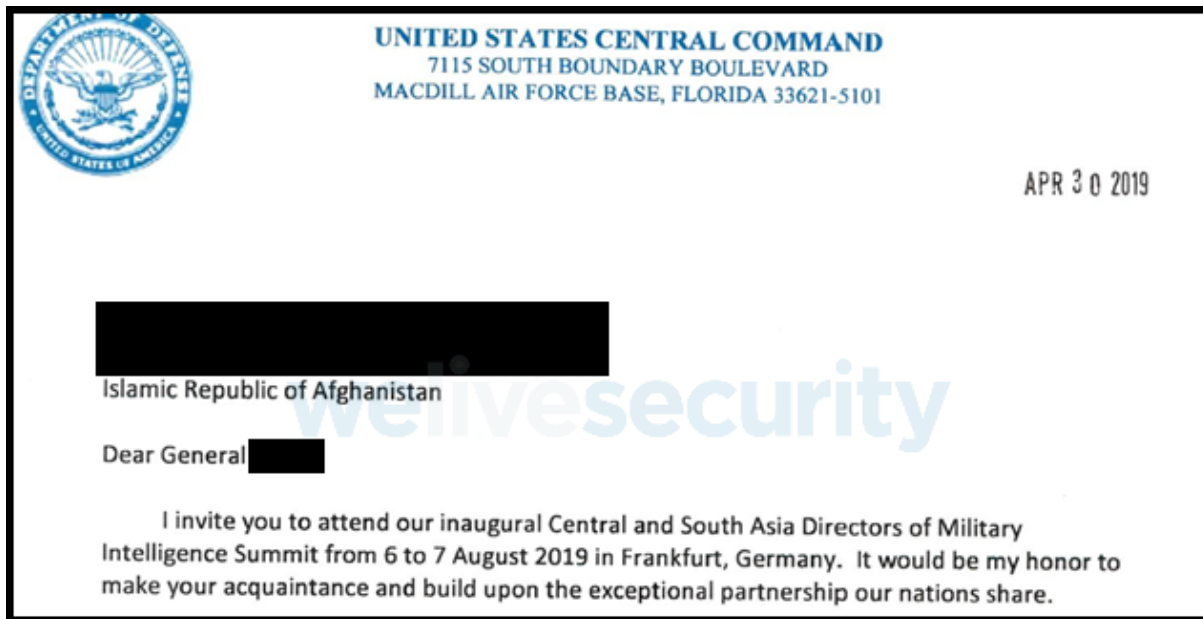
DEPARTMENT OF DEFENSE
UNITED STATES OF AMERICA

UNITED STATES CENTRAL COMMAND
7115 SOUTH BOUNDARY BOULEVARD
MACDILL AIR FORCE BASE, FLORIDA 33621-5101

APR 30 2019

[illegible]
Islamic Republic of Afghanistan

welivesecurity

Dear General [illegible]

I invite you to attend our inaugural Central and South Asia Directors of Military Intelligence Summit from 6 to 7 August 2019 in Frankfurt, Germany. It would be my honor to make your acquaintance and build upon the exceptional partnership our nations share.